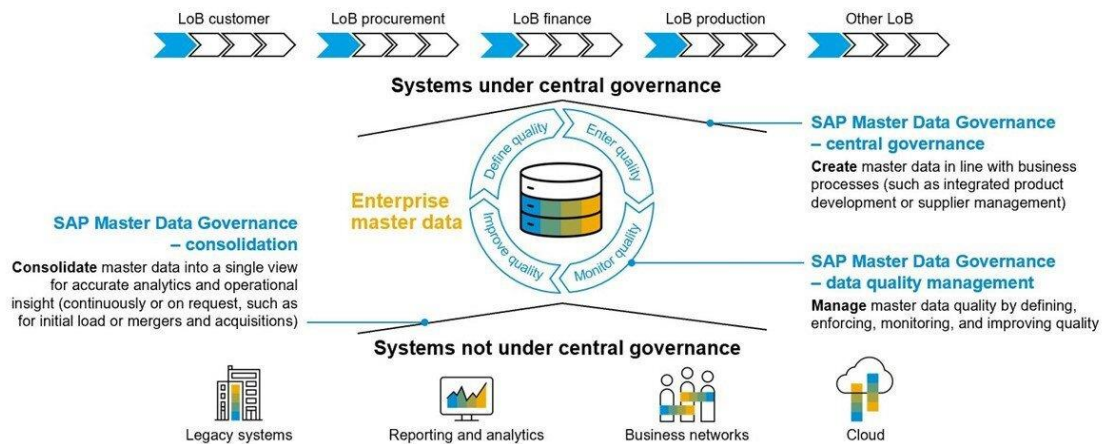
LoB customer LoB procurement LoB finance LoB production Other LoB

Systems under central governance

SAP Master Data Governance – central governance

**Create** master data in line with business processes (such as integrated product development or supplier management)

Define quality Enter quality Improve quality Monitor quality

Enterprise master data

SAP Master Data Governance – consolidation

**Consolidate** master data into a single view for accurate analytics and operational insight (continuously or on request, such as for initial load or mergers and acquisitions)

SAP Master Data Governance – data quality management

**Manage** master data quality by defining, enforcing, monitoring, and improving quality

Systems not under central governance

Legacy systems Reporting and analytics Business networks Cloud